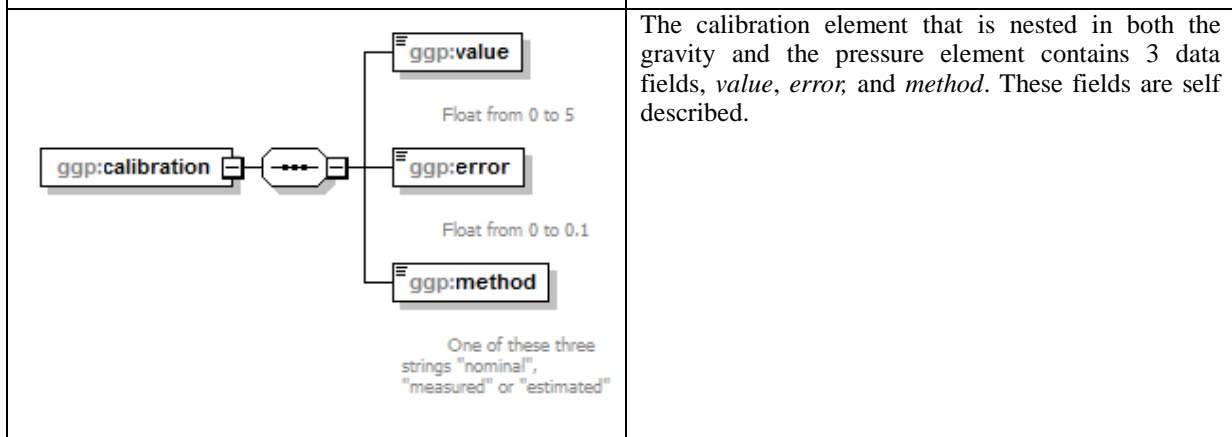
| | |
|---|---|
| ggp:calibration<br>ggp:value<br>Float from 0 to 5<br>ggp:error<br>Float from 0 to 0.1<br>ggp:method<br>One of these three strings "nominal", "measured" or "estimated" | The calibration element that is nested in both the gravity and the pressure element contains 3 data fields, *value*, *error,* and *method*. These fields are self described. |